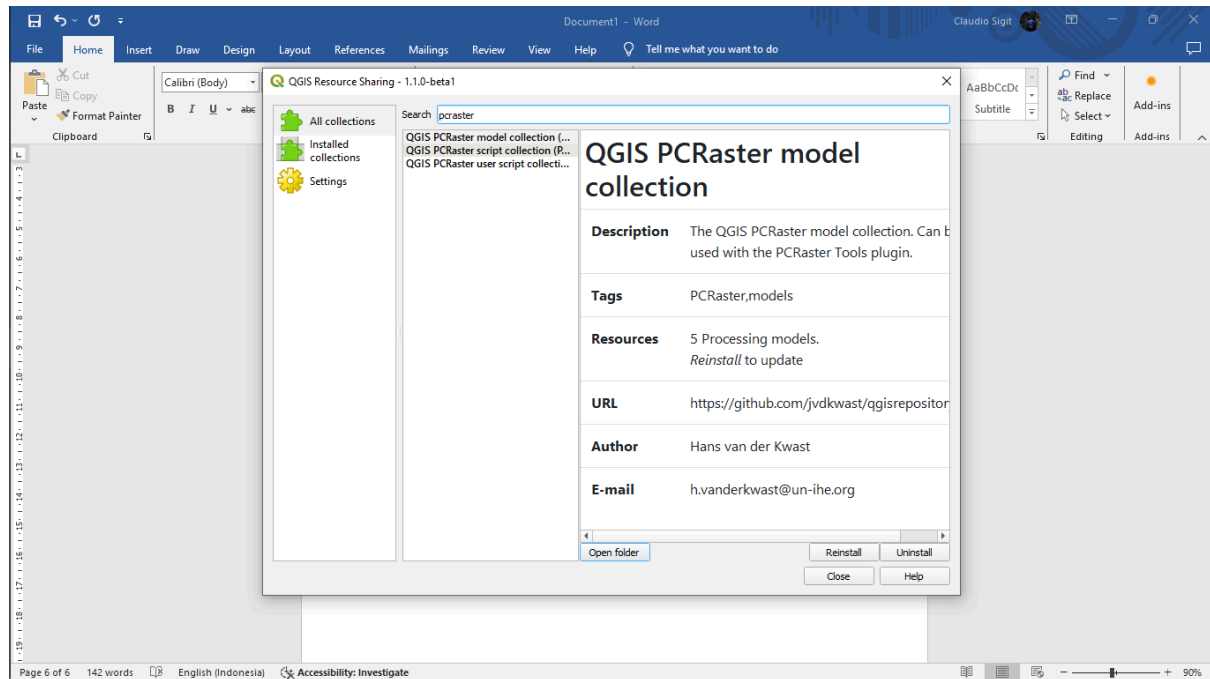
Document1 - Word

Claudio Sigit

File Home Insert Draw Design Layout References Mailings Review View Help Tell me what you want to do

Cut
Copy
Paste
Format Painter
Clipboard

Calibri (Body)
B I U abc

AaBbCcDc
Subtitle

Find
Replace
Select
Editing

Add-ins
Add-ins

QGIS Resource Sharing - 1.1.0-beta1

All collections
Installed collections
Settings

Search pcraster

QGIS PCRaster model collection (...
QGIS PCRaster script collection (P...
QGIS PCRaster user script collecti...

QGIS PCRaster model collection

| | |
|---|---|
| **Description** | The QGIS PCRaster model collection. Can b used with the PCRaster Tools plugin. |
| **Tags** | PCRaster,models |
| **Resources** | 5 Processing models. *Reinstall* to update |
| **URL** | https://github.com/jvdkwast/qgisrepositor |
| **Author** | Hans van der Kwast |
| **E-mail** | h.vanderkwast@un-ihe.org |

Open folder
Reinstall
Uninstall
Close
Help

Page 6 of 6 142 words English (Indonesia) Accessibility: Investigate 90%